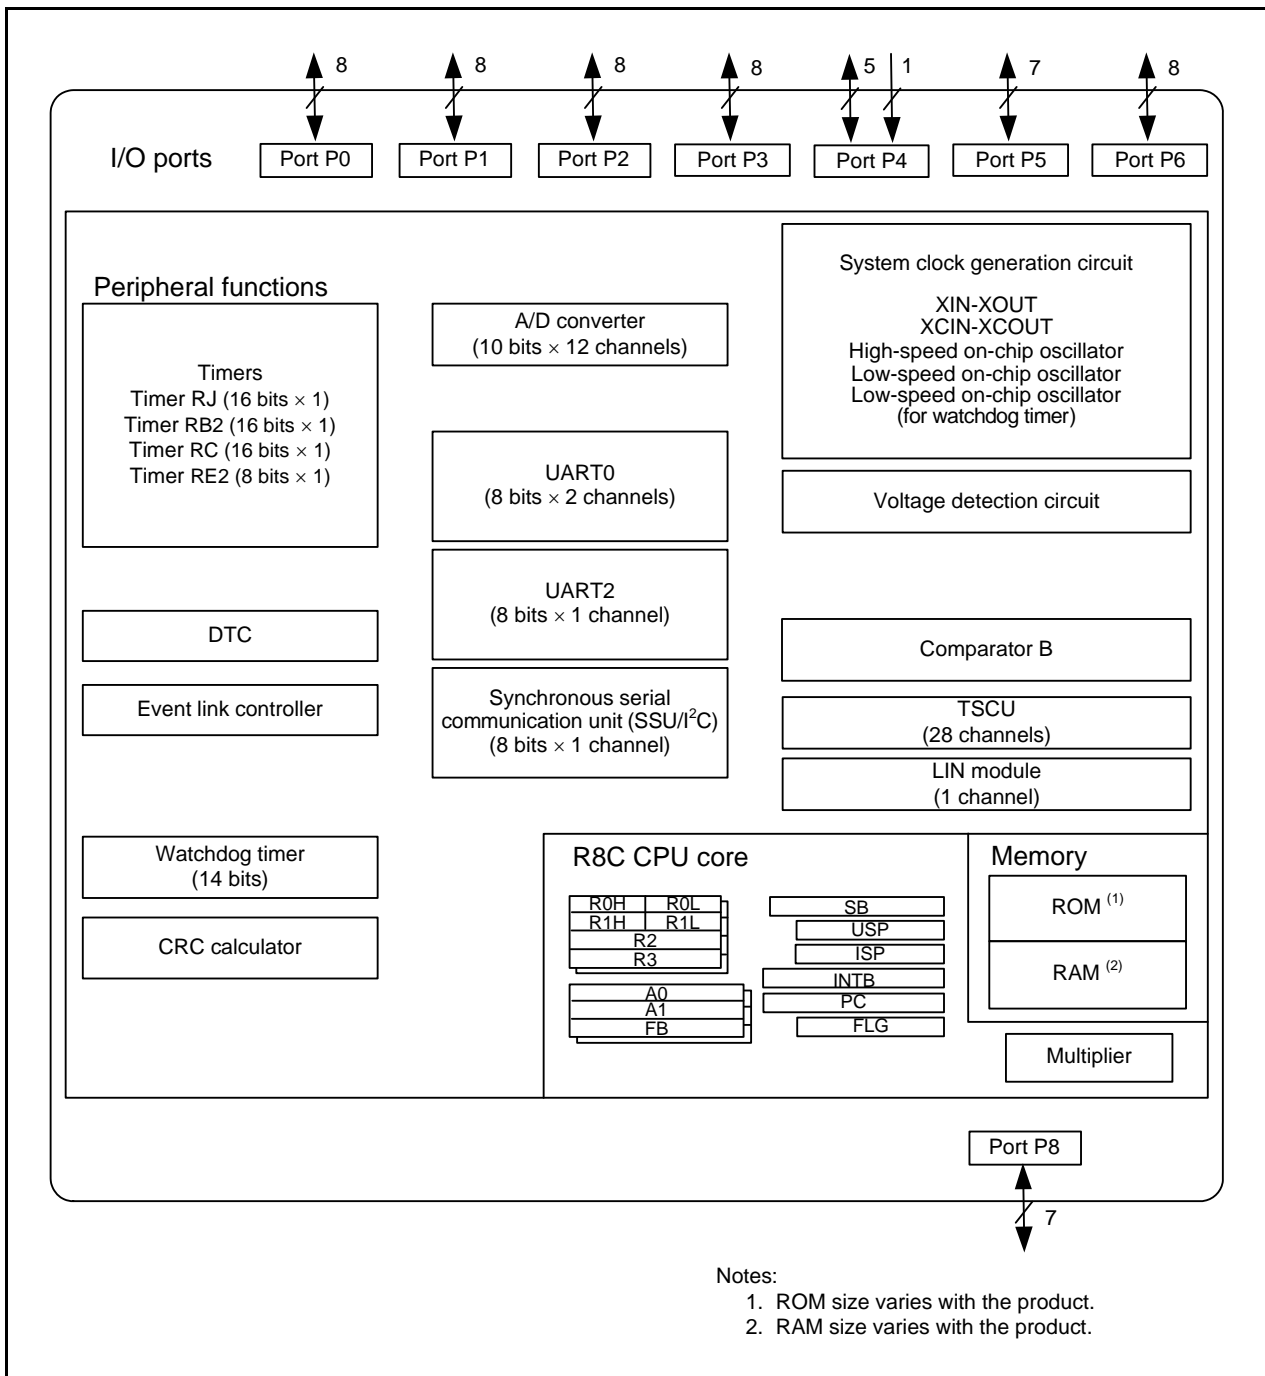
8 8 8 8 5 1 7 8

I/O ports

Port P0 Port P1 Port P2 Port P3 Port P4 Port P5 Port P6

Peripheral functions

Timers
Timer RJ (16 bits $\times$ 1)
Timer RB2 (16 bits $\times$ 1)
Timer RC (16 bits $\times$ 1)
Timer RE2 (8 bits $\times$ 1)

A/D converter
(10 bits $\times$ 12 channels)

UART0
(8 bits $\times$ 2 channels)

UART2
(8 bits $\times$ 1 channel)

Synchronous serial communication unit (SSU/I$^2$C)
(8 bits $\times$ 1 channel)

System clock generation circuit
XIN-XOUT
XCIN-XCOUT
High-speed on-chip oscillator
Low-speed on-chip oscillator
Low-speed on-chip oscillator
(for watchdog timer)

Voltage detection circuit

DTC

Event link controller

Comparator B

TSCU
(28 channels)

LIN module
(1 channel)

Watchdog timer
(14 bits)

CRC calculator

R8C CPU core

R0H R0L
R1H R1L
R2
R3
A0
A1
FB

SB
USP
ISP
INTB
PC
FLG

Memory
ROM $^{(1)}$
RAM $^{(2)}$

Multiplier

Port P8

7

Notes:
1. ROM size varies with the product.
2. RAM size varies with the product.